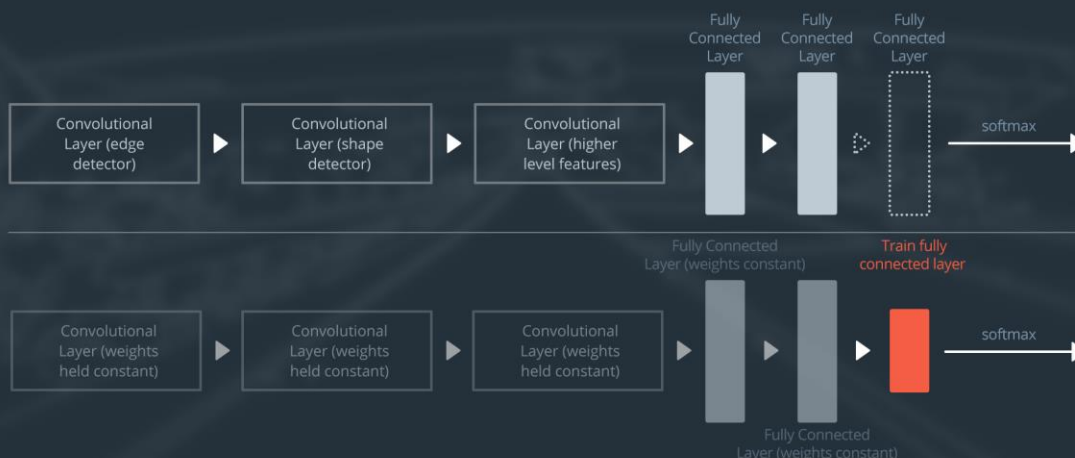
Fully Connected Layer

Fully Connected Layer

Fully Connected Layer

Convolutional Layer (edge detector)

Convolutional Layer (shape detector)

Convolutional Layer (higher level features)

softmax

Fully Connected Layer (weights constant)

Train fully connected layer

Convolutional Layer (weights held constant)

Convolutional Layer (weights held constant)

Convolutional Layer (weights held constant)

softmax

Fully Connected Layer (weights constant)